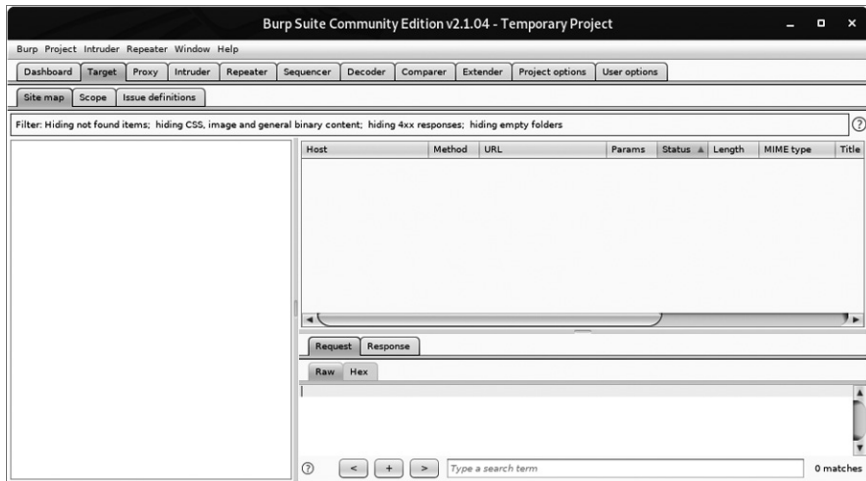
Burp Suite Community Edition v2.1.04 - Temporary Project

Burp Project Intruder Repeater Window Help

Dashboard Target Proxy Intruder Repeater Sequencer Decoder Comparer Extender Project options User options

Site map Scope Issue definitions

Filter: Hiding not found items; hiding CSS, image and general binary content; hiding 4xx responses; hiding empty folders

| Host | Method | URL | Params | Status ▲ | Length | MIME type | Title |
|---|---|---|---|---|---|---|---|

Request Response

Raw Hex

? < + > Type a search term 0 matches